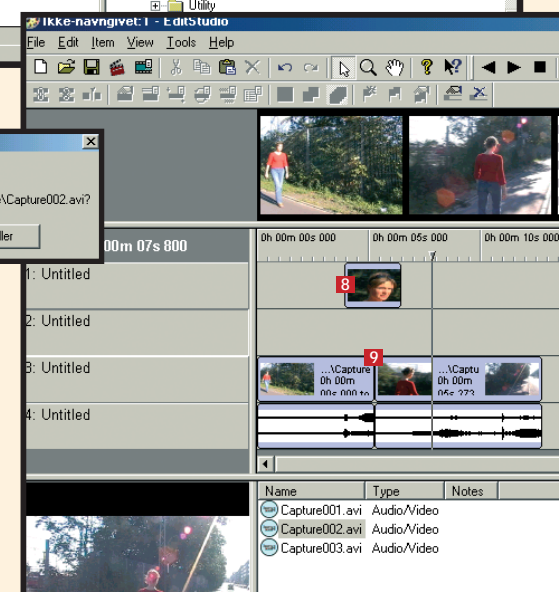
Utility

Ikke-navngivet:1 - EditStudio

File Edit Item View Tools Help

\Capture002.avi?

ller

00m 07s 800

0h 00m 00s 000

0h 00m 05s 000

0h 00m 10s 000

1: Untitled

8

2: Untitled

3: Untitled

9

...\Capture 0h 00m 00s 000 to

...\Captu 0h 00m 05s 273

4: Untitled

| Name | Type | Notes |
|---|---|---|
| Capture001.avi | Audio/Video | |
| Capture002.avi | Audio/Video | |
| Capture003.avi | Audio/Video | |